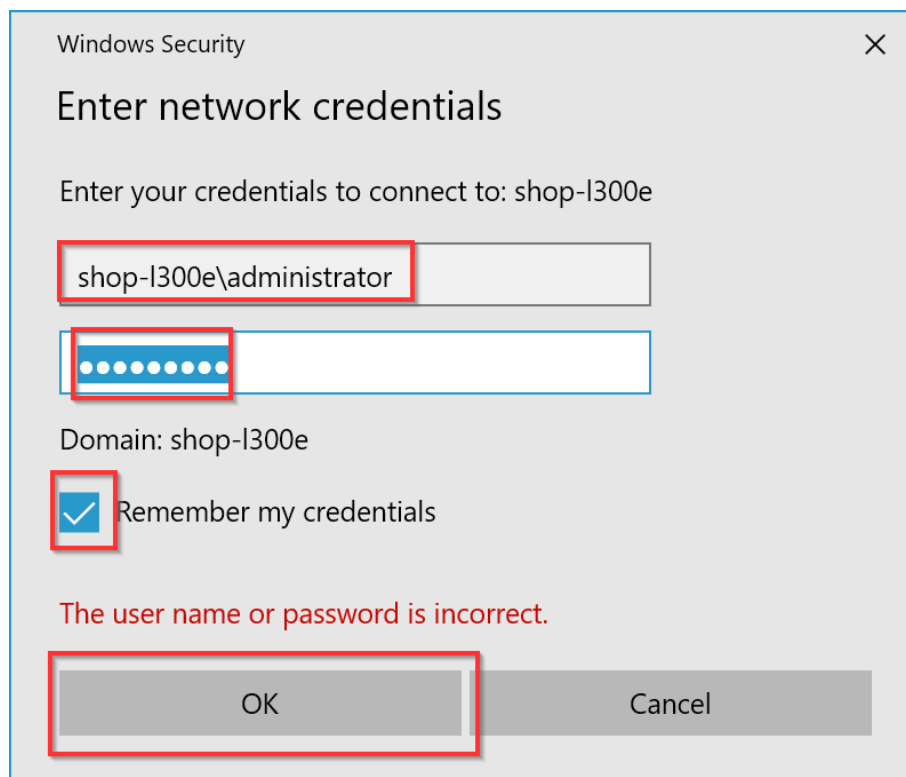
Windows Security

×

Enter network credentials

Enter your credentials to connect to: shop-l300e

shop-l300e\administrator

•••••••••

Domain: shop-l300e

Remember my credentials

The user name or password is incorrect.

OK

Cancel